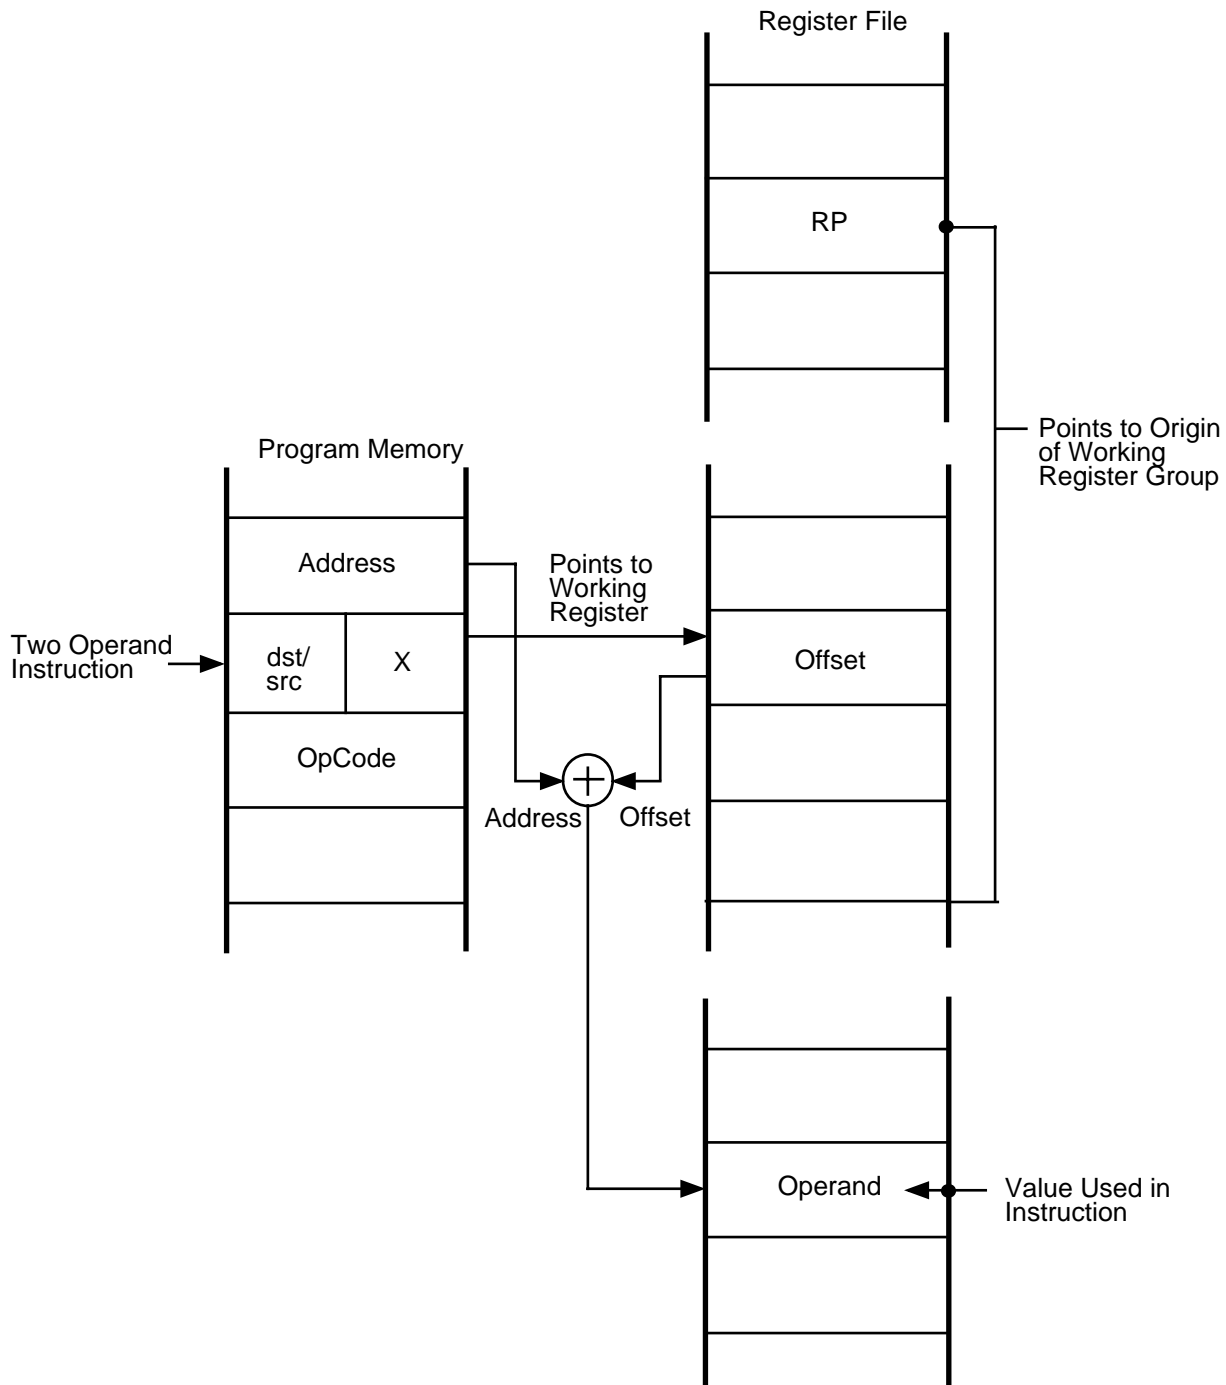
Register File

RP

Points to Origin of Working Register Group

Program Memory

Address

Points to Working Register

Two Operand Instruction

dst/ src

X

Offset

OpCode

Address

Offset

Operand

Value Used in Instruction